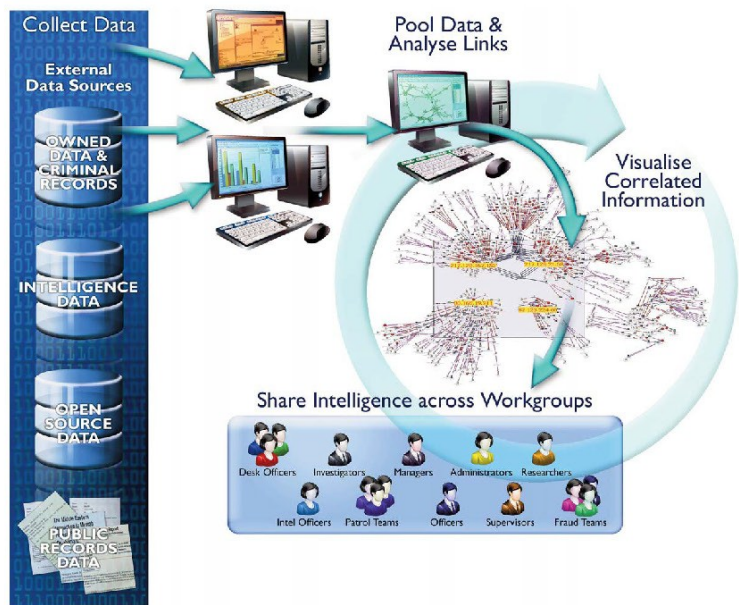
Collect Data

External Data Sources

OWNED DATA & CRIMINAL RECORDS

INTELLIGENCE DATA

OPEN SOURCE DATA

PUBLIC RECORDS DATA

Pool Data & Analyse Links

Visualise Correlated Information

Share Intelligence across Workgroups

Desk Officers
Investigators
Managers
Administrators
Researchers
Intel Officers
Patrol Teams
Officers
Supervisors
Fraud Teams